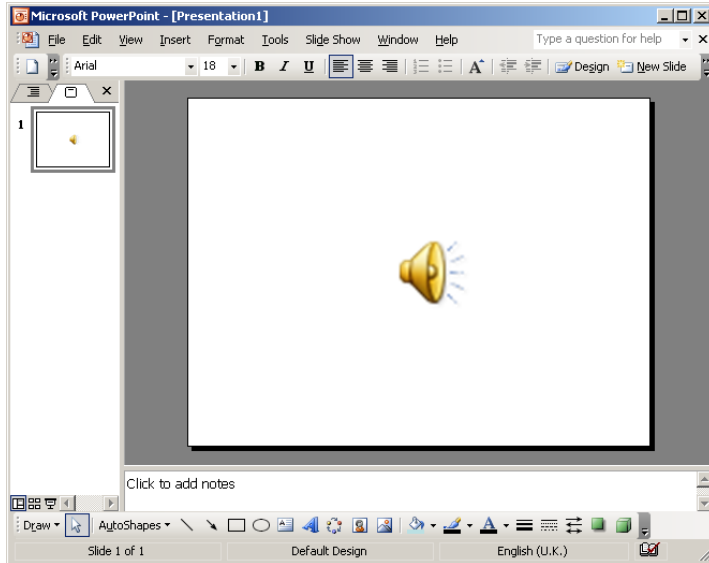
Microsoft PowerPoint - [Presentation1]

File Edit View Insert Format Tools Slide Show Window Help

Type a question for help

Arial 18 B I U

Design New Slide

1

Click to add notes

Draw AutoShapes

Slide 1 of 1 Default Design English (U.K.)